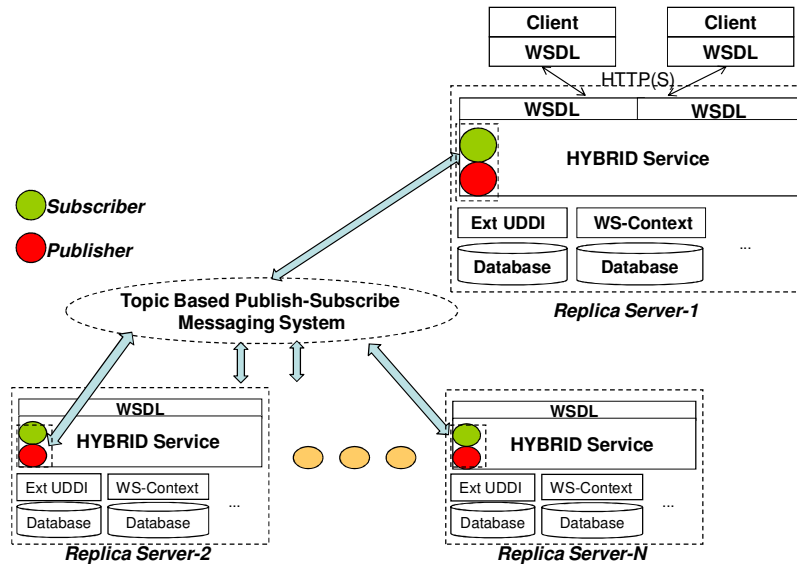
Client
WSDL

Client
WSDL

HTTP(S)

WSDL
WSDL

HYBRID Service

Ext UDDI
WS-Context
...
Database
Database

Replica Server-1

Subscriber
Publisher

Topic Based Publish-Subscribe Messaging System

WSDL
HYBRID Service
Ext UDDI
WS-Context
...
Database
Database
Replica Server-2

WSDL
HYBRID Service
Ext UDDI
WS-Context
...
Database
Database
Replica Server-N